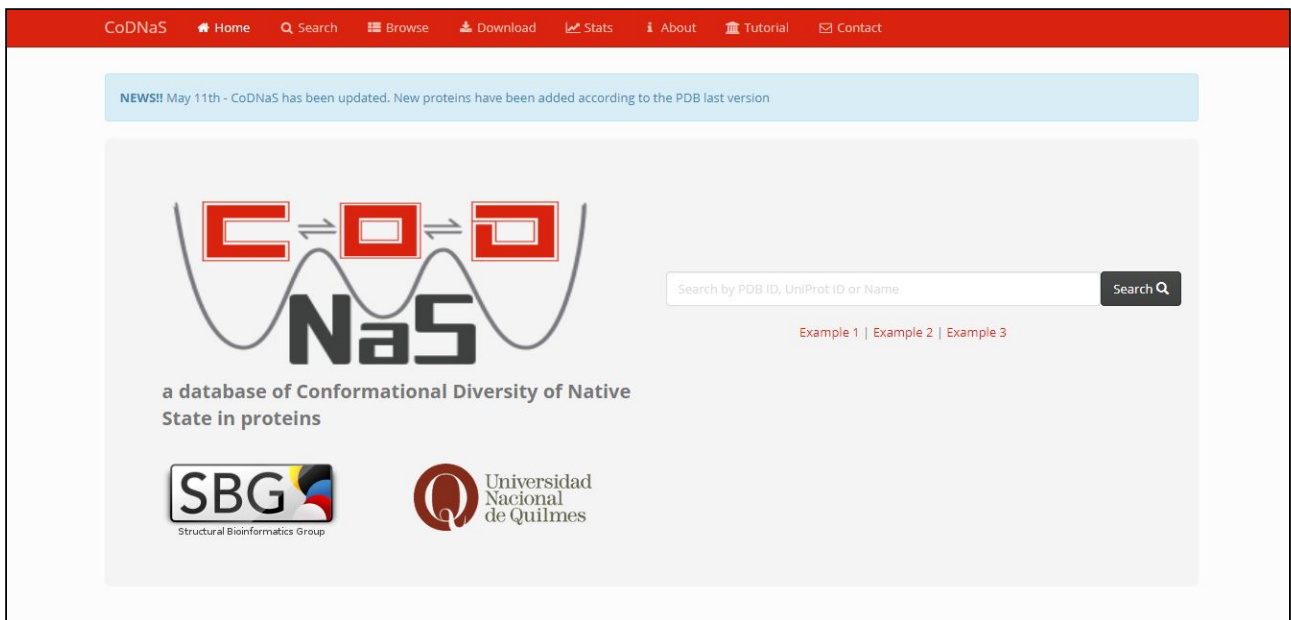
CoDNaS Home Search Browse Download Stats About Tutorial Contact

NEWS!! May 11th - CoDNaS has been updated. New proteins have been added according to the PDB last version

C ⇌ O ⇌ D
NaS

a database of Conformational Diversity of Native State in proteins

Search by PDB ID, UniProt ID or Name

Search

Example 1 | Example 2 | Example 3

SBG
Structural Bioinformatics Group

Q Universidad Nacional de Quilmes